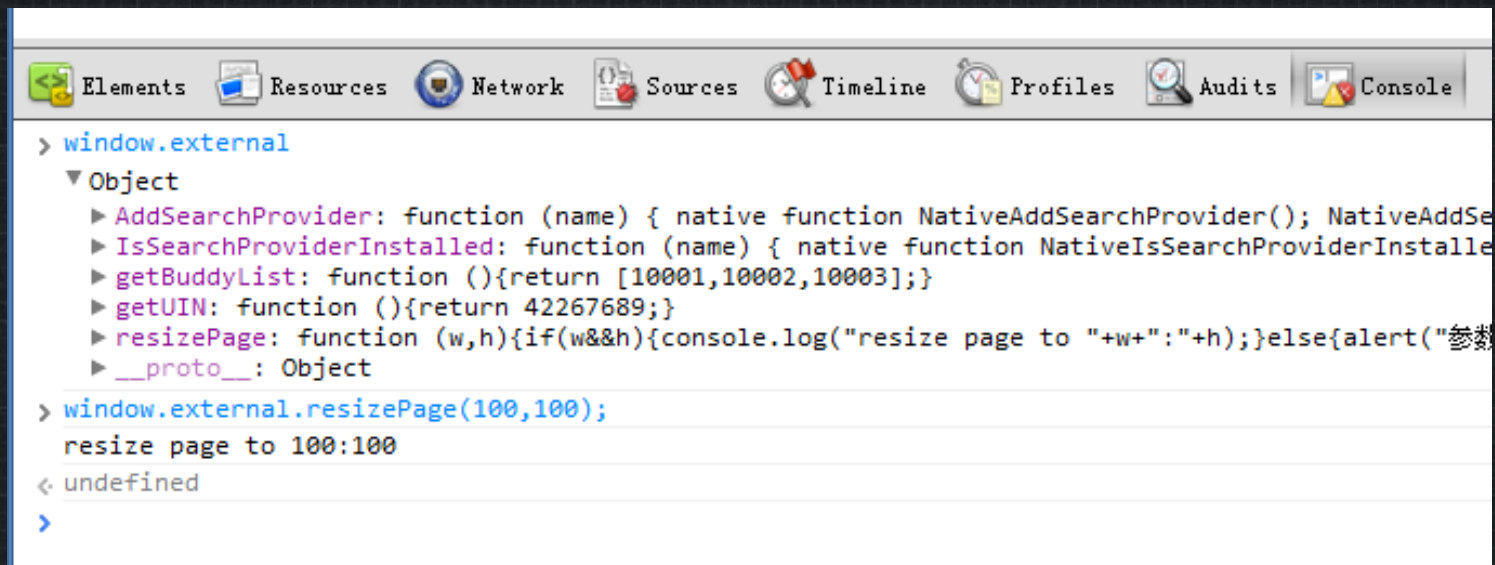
Elements Resources Network Sources Timeline Profiles Audits Console

> window.external
▼Object
▶ AddSearchProvider: function (name) { native function NativeAddSearchProvider(); NativeAddSe
▶ IsSearchProviderInstalled: function (name) { native function NativeIsSearchProviderInstalle
▶ getBuddyList: function (){return [10001,10002,10003];}
▶ getUIN: function (){return 42267689;}
▶ resizePage: function (w,h){if(w&&h){console.log("resize page to "+w+":"+h);}else{alert("参数
▶ __proto__: Object
> window.external.resizePage(100,100);
resize page to 100:100
undefined
>